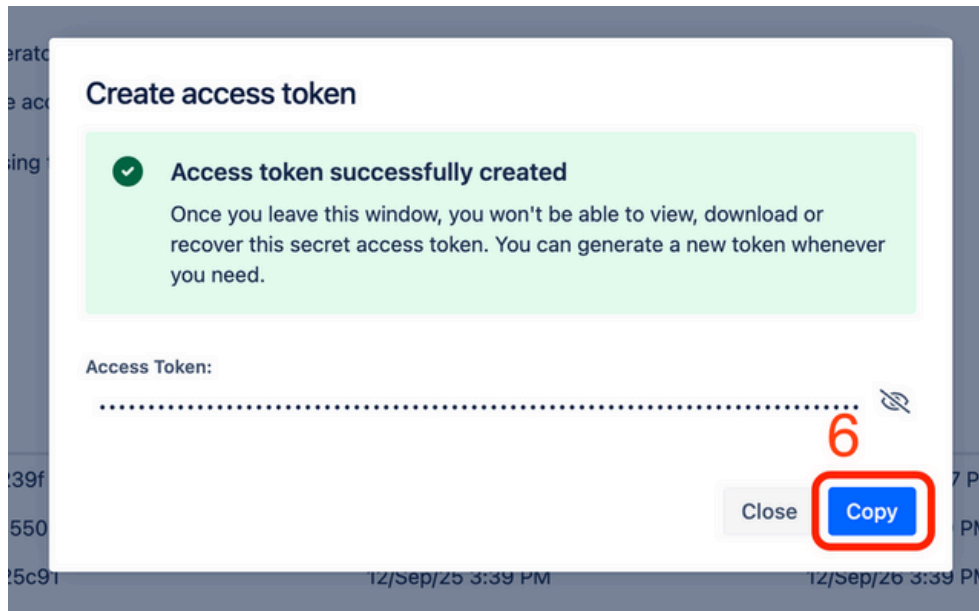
erato
e acc
sing

Create access token

Access token successfully created

Once you leave this window, you won't be able to view, download or recover this secret access token. You can generate a new token whenever you need.

Access Token:

••••••••••••••••••••••••••••••••••••••••••••••••••••••••••••••••••••

6

Close Copy

239f
550
25c91
12/Sep/25 3:39 PM
12/Sep/26 3:39 PM